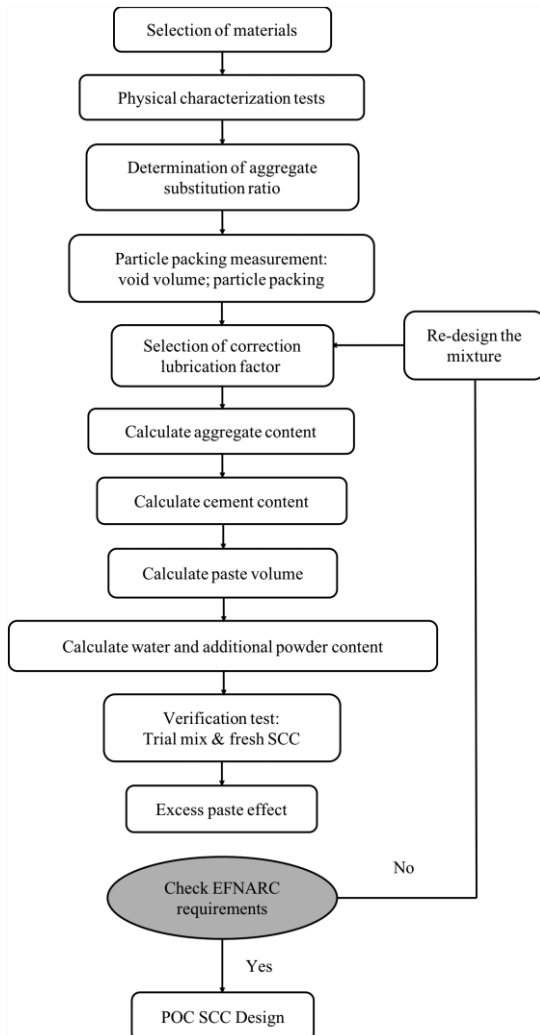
Selection of materials

Physical characterization tests

Determination of aggregate substitution ratio

Particle packing measurement: void volume; particle packing

Selection of correction lubrication factor

Re-design the mixture

Calculate aggregate content

Calculate cement content

Calculate paste volume

Calculate water and additional powder content

Verification test: Trial mix & fresh SCC

Excess paste effect

No

Check EFNARC requirements

Yes

POC SCC Design